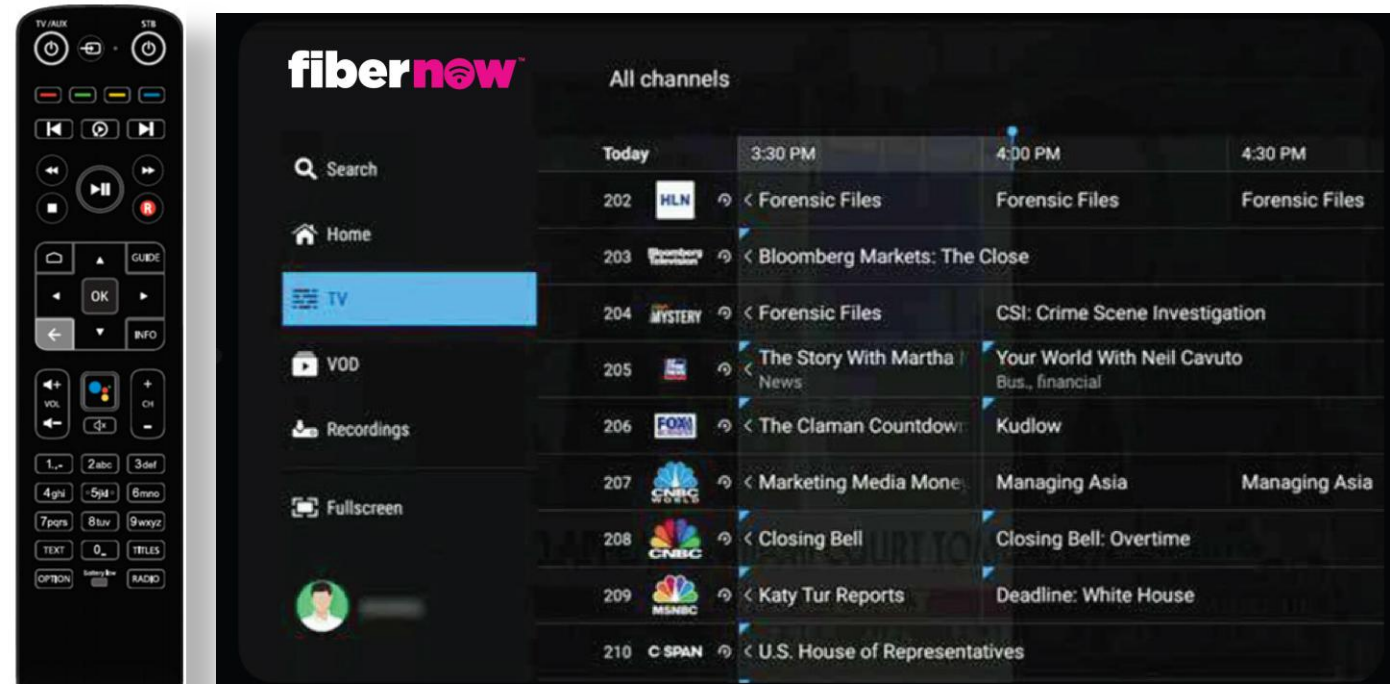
TV/AUX STB

GUIDE
OK
INFO
VOL
CH
1.,- 2abc 3def
4ghi 5jkl 6mno
7pqrs 8tuv 9wxyz
TEXT 0_ TITLES
OPTION RADIO

fibernow

All channels

Search
Home
TV
VOD
Recordings
Fullscreen

| Today | | 3:30 PM | 4:00 PM | 4:30 PM |
|---|---|---|---|---|
| 202 | HLN | < Forensic Files | Forensic Files | Forensic Files |
| 203 | Bloomberg Television | < Bloomberg Markets: The Close | | |
| 204 | MYSTERY | < Forensic Files | CSI: Crime Scene Investigation | |
| 205 | | The Story With Martha News | Your World With Neil Cavuto Bus., financial | |
| 206 | FOX | < The Claman Countdow | Kudlow | |
| 207 | CNBC WORLD | < Marketing Media Mone | Managing Asia | Managing Asia |
| 208 | CNBC | < Closing Bell | Closing Bell: Overtime | |
| 209 | MSNBC | < Katy Tur Reports | Deadline: White House | |
| 210 | C SPAN | < U.S. House of Representatives | | |